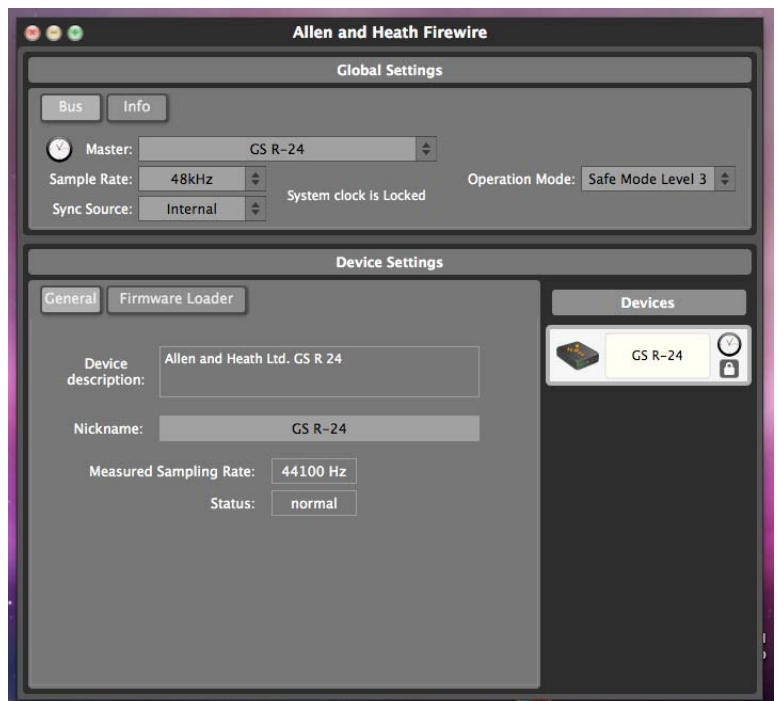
Allen and Heath Firewire

Global Settings

Bus Info

Master: GS R-24

Sample Rate: 48kHz

System clock is Locked

Operation Mode: Safe Mode Level 3

Sync Source: Internal

Device Settings

General Firmware Loader

Devices

GS R-24

Device description: Allen and Heath Ltd. GS R 24

Nickname: GS R-24

Measured Sampling Rate: 44100 Hz

Status: normal